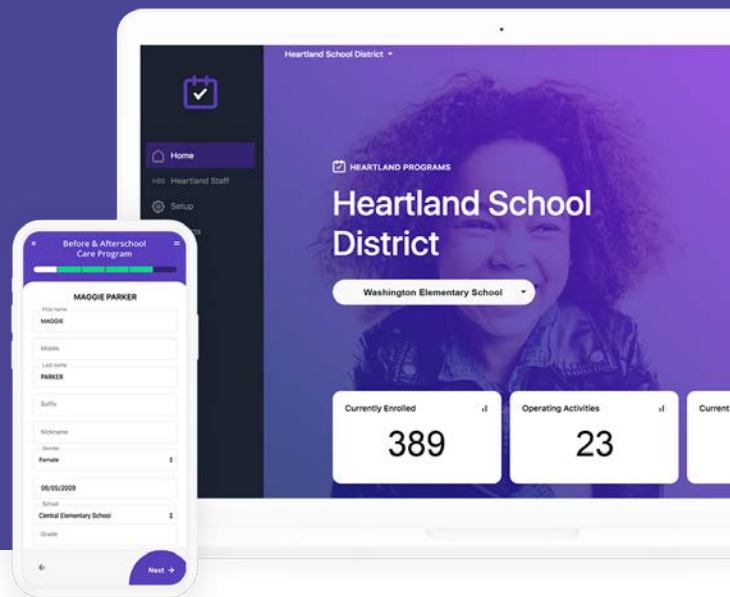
Heartland School District

Home
Heartland Staff
Setup
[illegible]ts

HEARTLAND PROGRAMS
Heartland School District

Washington Elementary School

Currently Enrolled
389

Operating Activities
23

Current

Before & Afterschool Care Program

MAGGIE PARKER
First name
MAGGIE
Middle
Last name
PARKER
Suffix
Nickname
Gender
Female
08/05/2009
School
Central Elementary School
Grade

Next